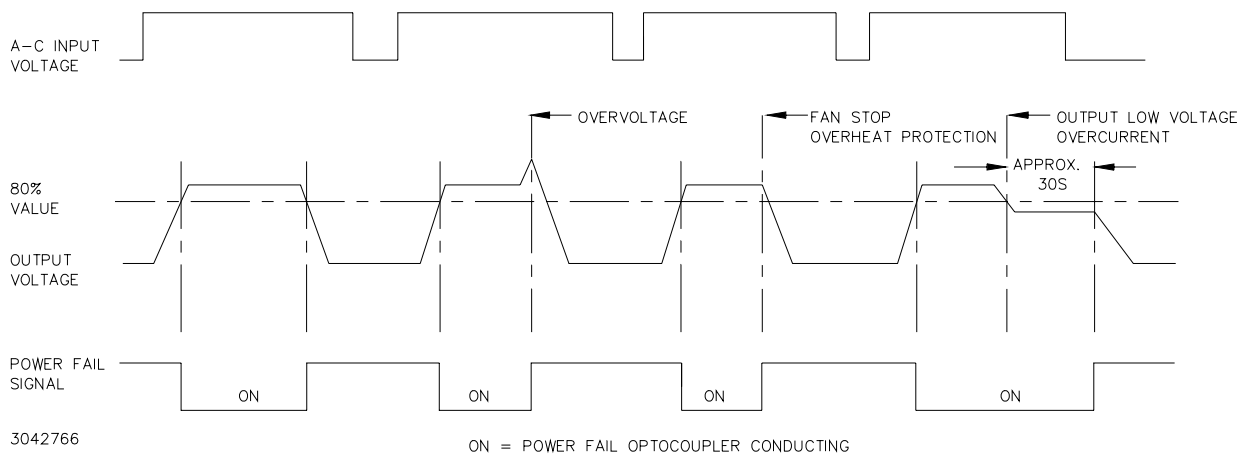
A–C INPUT VOLTAGE

OVERVOLTAGE

FAN STOP OVERHEAT PROTECTION

OUTPUT LOW VOLTAGE OVERCURRENT

APPROX. 30S

80% VALUE

OUTPUT VOLTAGE

POWER FAIL SIGNAL

ON

ON

ON

ON

3042766

ON = POWER FAIL OPTOCOUPLER CONDUCTING